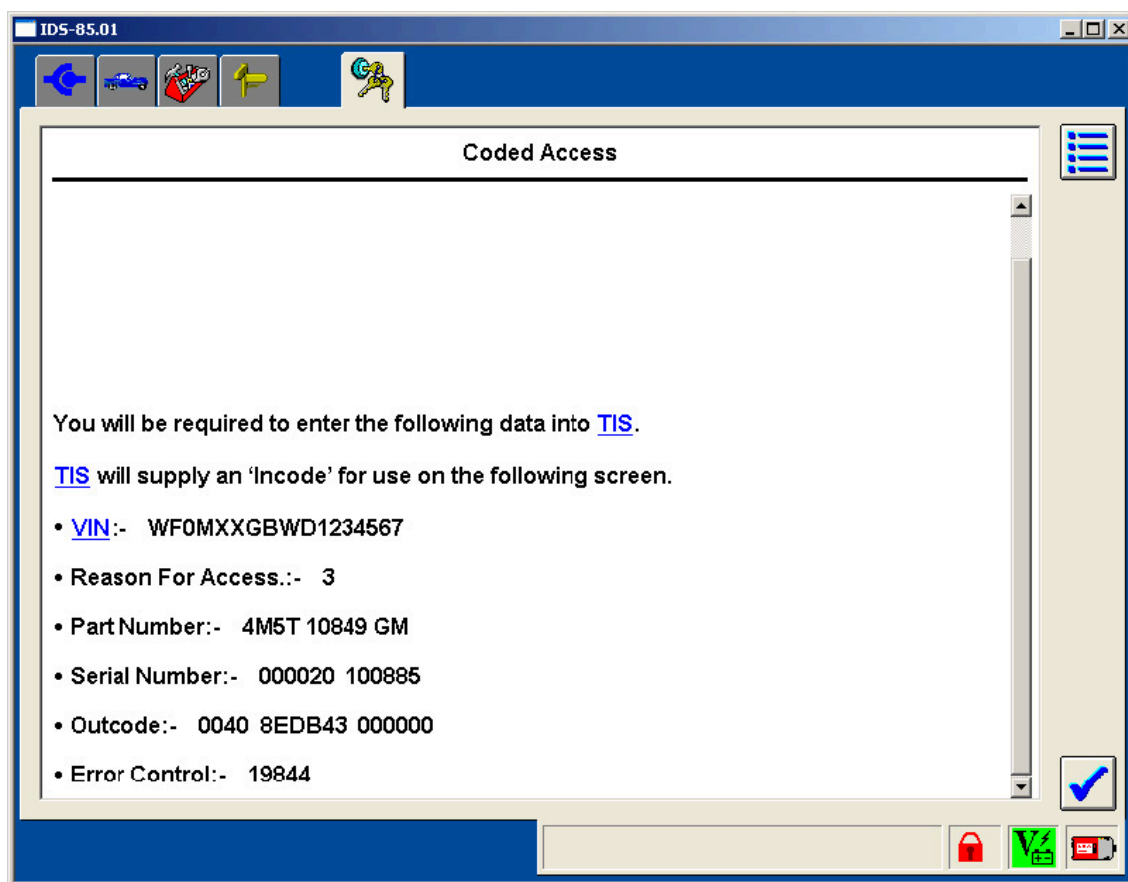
IDS-85.01

Coded Access

You will be required to enter the following data into TIS.

TIS will supply an 'Incode' for use on the following screen.

• VIN:- WF0MXXGBWD1234567

• Reason For Access.:- 3

• Part Number:- 4M5T 10849 GM

• Serial Number:- 000020 100885

• Outcode:- 0040 8EDB43 000000

• Error Control:- 19844